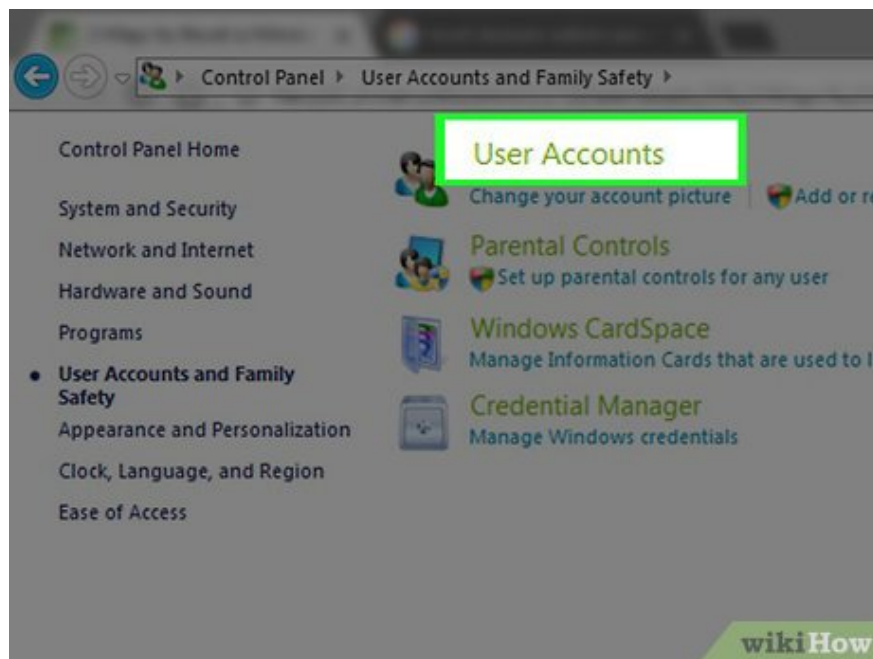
Control Panel ▸ User Accounts and Family Safety ▸

Control Panel Home

System and Security

Network and Internet

Hardware and Sound

Programs

User Accounts and Family Safety

Appearance and Personalization

Clock, Language, and Region

Ease of Access

User Accounts

Change your account picture | Add or r

Parental Controls

Set up parental controls for any user

Windows CardSpace

Manage Information Cards that are used to l

Credential Manager

Manage Windows credentials

wikiHow